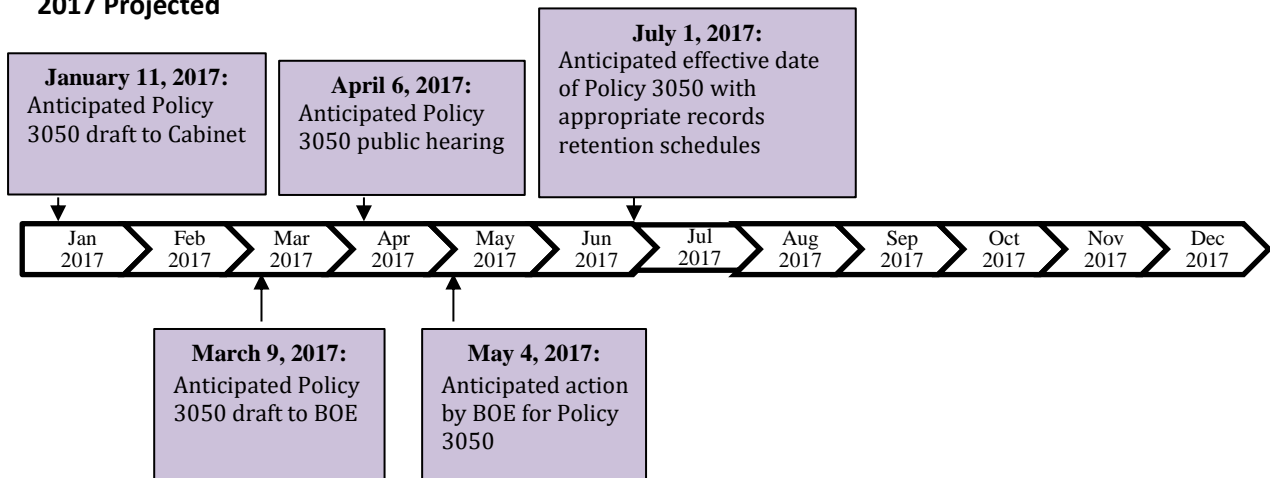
2017 Projected

January 11, 2017:
Anticipated Policy 3050 draft to Cabinet

April 6, 2017:
Anticipated Policy 3050 public hearing

July 1, 2017:
Anticipated effective date of Policy 3050 with appropriate records retention schedules

Jan 2017

Feb 2017

Mar 2017

Apr 2017

May 2017

Jun 2017

Jul 2017

Aug 2017

Sep 2017

Oct 2017

Nov 2017

Dec 2017

March 9, 2017:
Anticipated Policy 3050 draft to BOE

May 4, 2017:
Anticipated action by BOE for Policy 3050